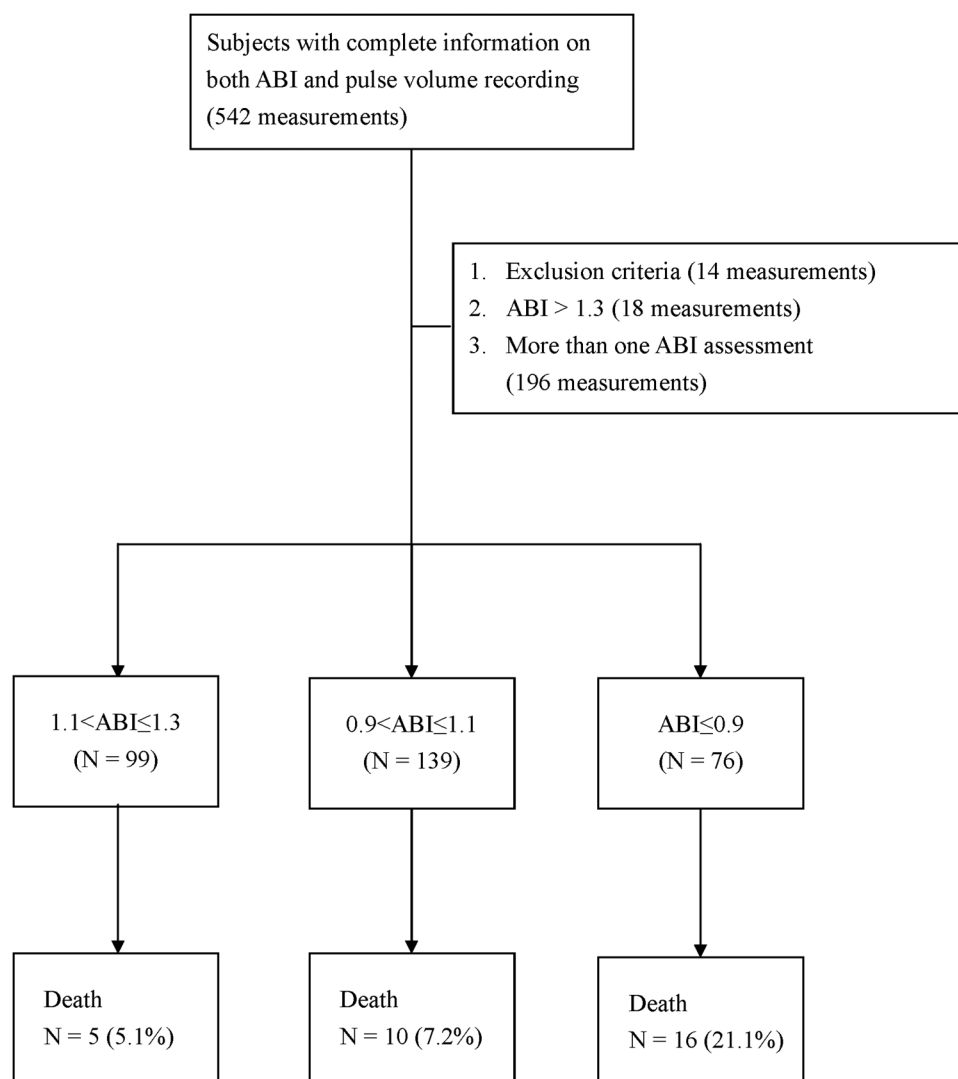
Subjects with complete information on both ABI and pulse volume recording (542 measurements)

1. Exclusion criteria (14 measurements)
2. ABI > 1.3 (18 measurements)
3. More than one ABI assessment (196 measurements)

$1.1<\text{ABI}\leq 1.3$
(N = 99)

$0.9<\text{ABI}\leq 1.1$
(N = 139)

$\text{ABI}\leq 0.9$
(N = 76)

Death
N = 5 (5.1%)

Death
N = 10 (7.2%)

Death
N = 16 (21.1%)